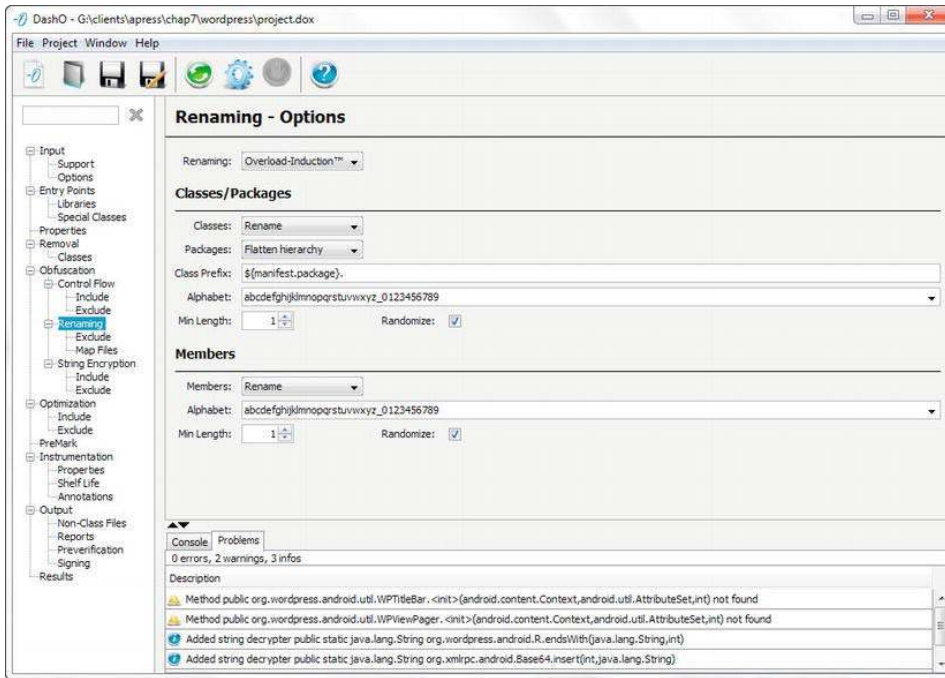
DashO - G:\clients\apress\chap7\wordpress\project.dox

File Project Window Help

Input
Support
Options
Entry Points
Libraries
Special Classes
Properties
Removal
Classes
Obfuscation
Control Flow
Include
Exclude
Renaming
Exclude
Map Files
String Encryption
Include
Exclude
Optimization
Include
Exclude
PreMark
Instrumentation
Properties
Shelf Life
Annotations
Output
Non-Class Files
Reports
Preverification
Signing
Results

Renaming - Options

Renaming: Overload-Induction™

Classes/Packages

Classes: Rename

Packages: Flatten hierarchy

Class Prefix: ${manifest.package}.

Alphabet: abcdefghijklmnopqrstuvwxyz_0123456789

Min Length: 1

Randomize:

Members

Members: Rename

Alphabet: abcdefghijklmnopqrstuvwxyz_0123456789

Min Length: 1

Randomize:

Console Problems

0 errors, 2 warnings, 3 infos

Description

Method public org.wordpress.android.util.WPTitleBar.<init>(android.content.Context,android.util.AttributeSet,int) not found

Method public org.wordpress.android.util.WPViewPager.<init>(android.content.Context,android.util.AttributeSet,int) not found

Added string decrypter public static java.lang.String org.wordpress.android.R.endsWith(java.lang.String,int)

Added string decrypter public static java.lang.String org.xmlrpc.android.Base64.insert(int,java.lang.String)